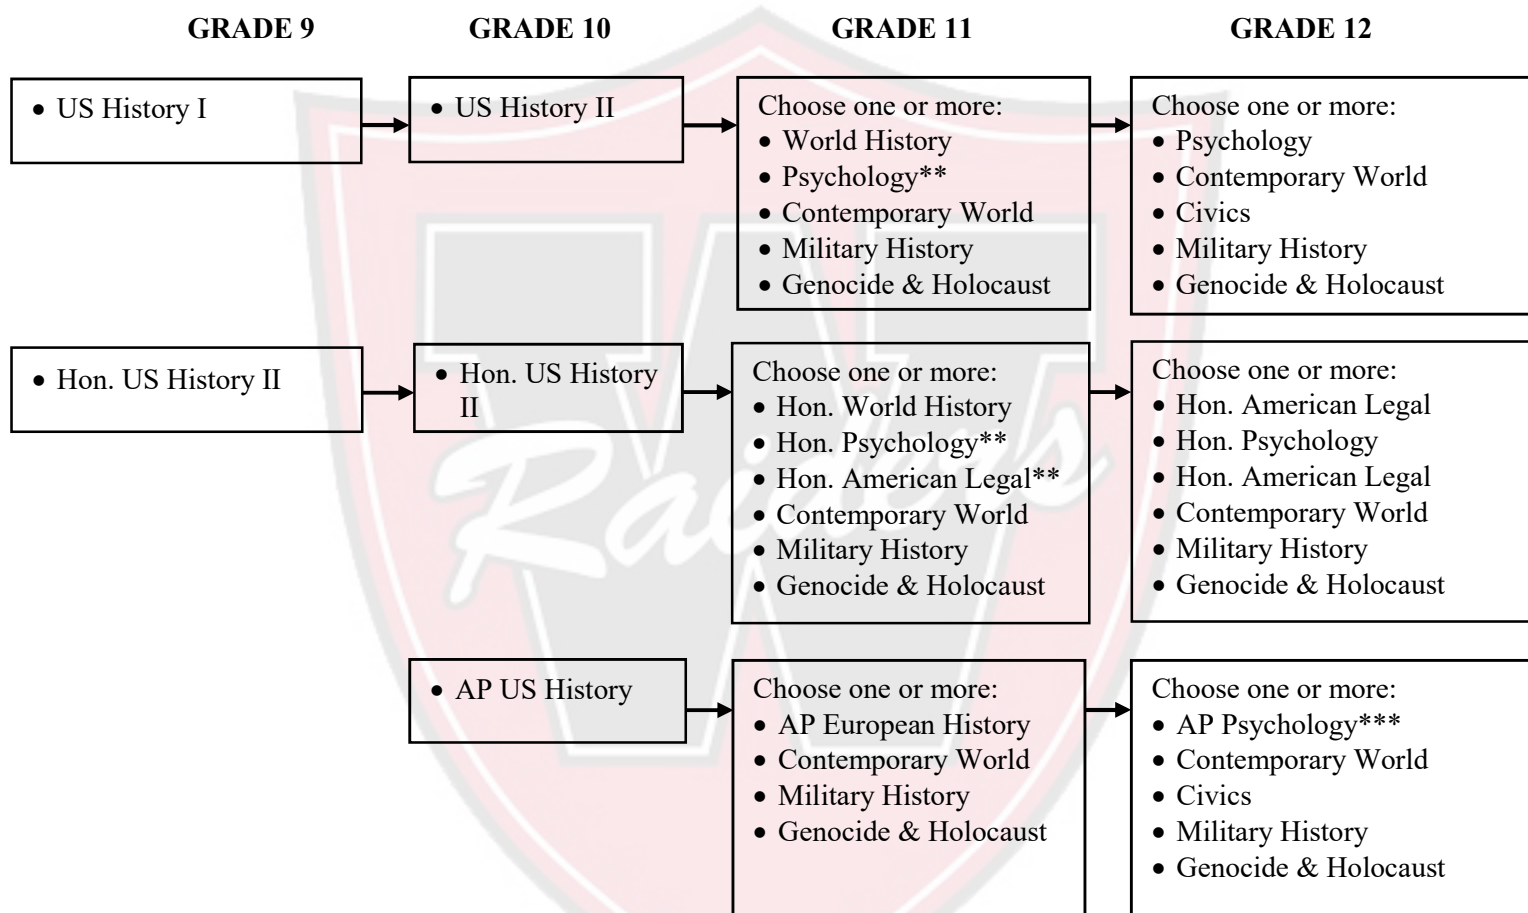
GRADE 9

GRADE 10

GRADE 11

GRADE 12

• US History I

• US History II

Choose one or more:
• World History
• Psychology**
• Contemporary World
• Military History
• Genocide & Holocaust

Choose one or more:
• Psychology
• Contemporary World
• Civics
• Military History
• Genocide & Holocaust

• Hon. US History II

• Hon. US History II

Choose one or more:
• Hon. World History
• Hon. Psychology**
• Hon. American Legal**
• Contemporary World
• Military History
• Genocide & Holocaust

Choose one or more:
• Hon. American Legal
• Hon. Psychology
• Hon. American Legal
• Contemporary World
• Military History
• Genocide & Holocaust

• AP US History

Choose one or more:
• AP European History
• Contemporary World
• Military History
• Genocide & Holocaust

Choose one or more:
• AP Psychology***
• Contemporary World
• Civics
• Military History
• Genocide & Holocaust

Racers